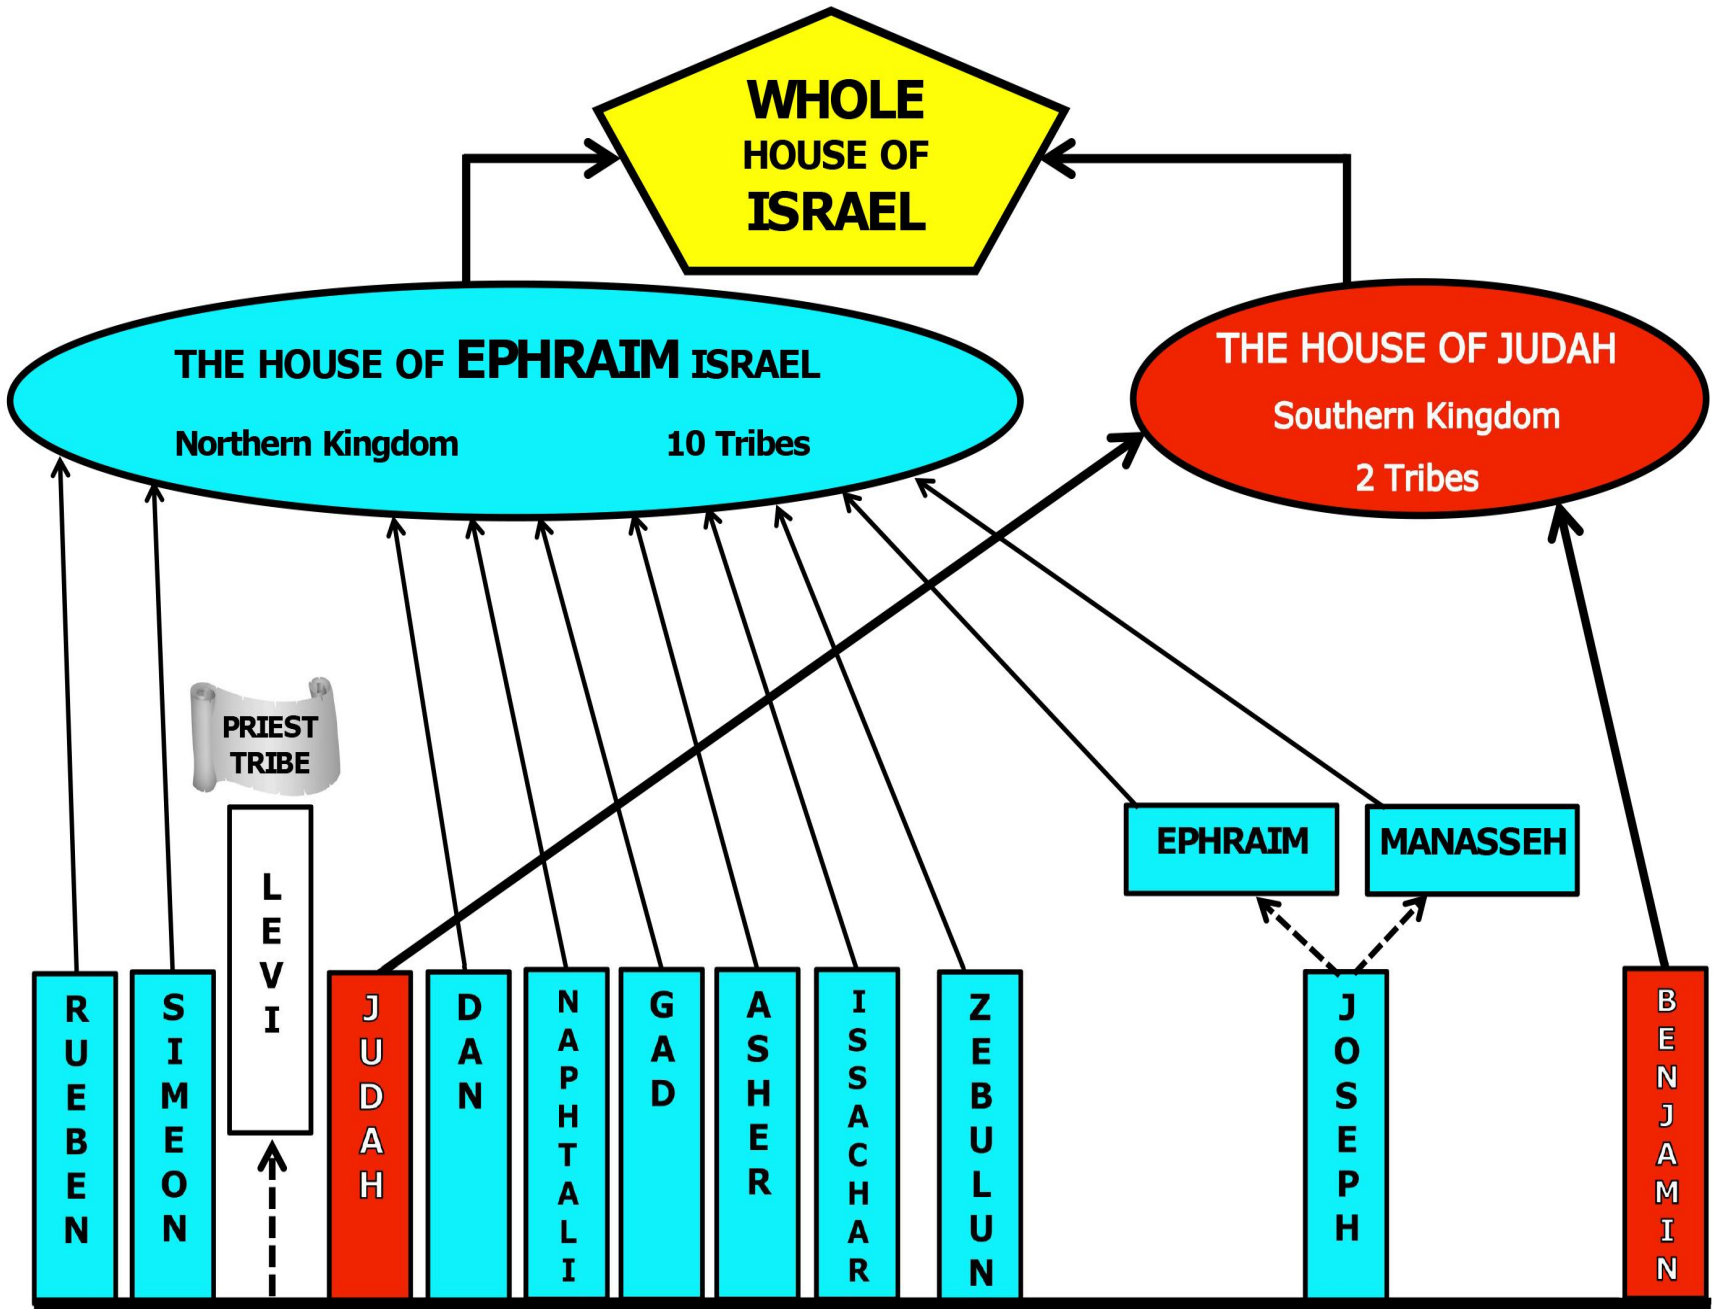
WHOLE HOUSE OF ISRAEL

THE HOUSE OF EPHRAIM ISRAEL

Northern Kingdom

10 Tribes

THE HOUSE OF JUDAH

Southern Kingdom

2 Tribes

PRIEST TRIBE

LEVI

EPHRAIM

MANASSEH

RUEBEN

SIMEON

JUDAH

DAN

NAPHTALI

GAD

ASHER

ISSACHAR

ZEBULUN

JOSEPH

BENJAMIN